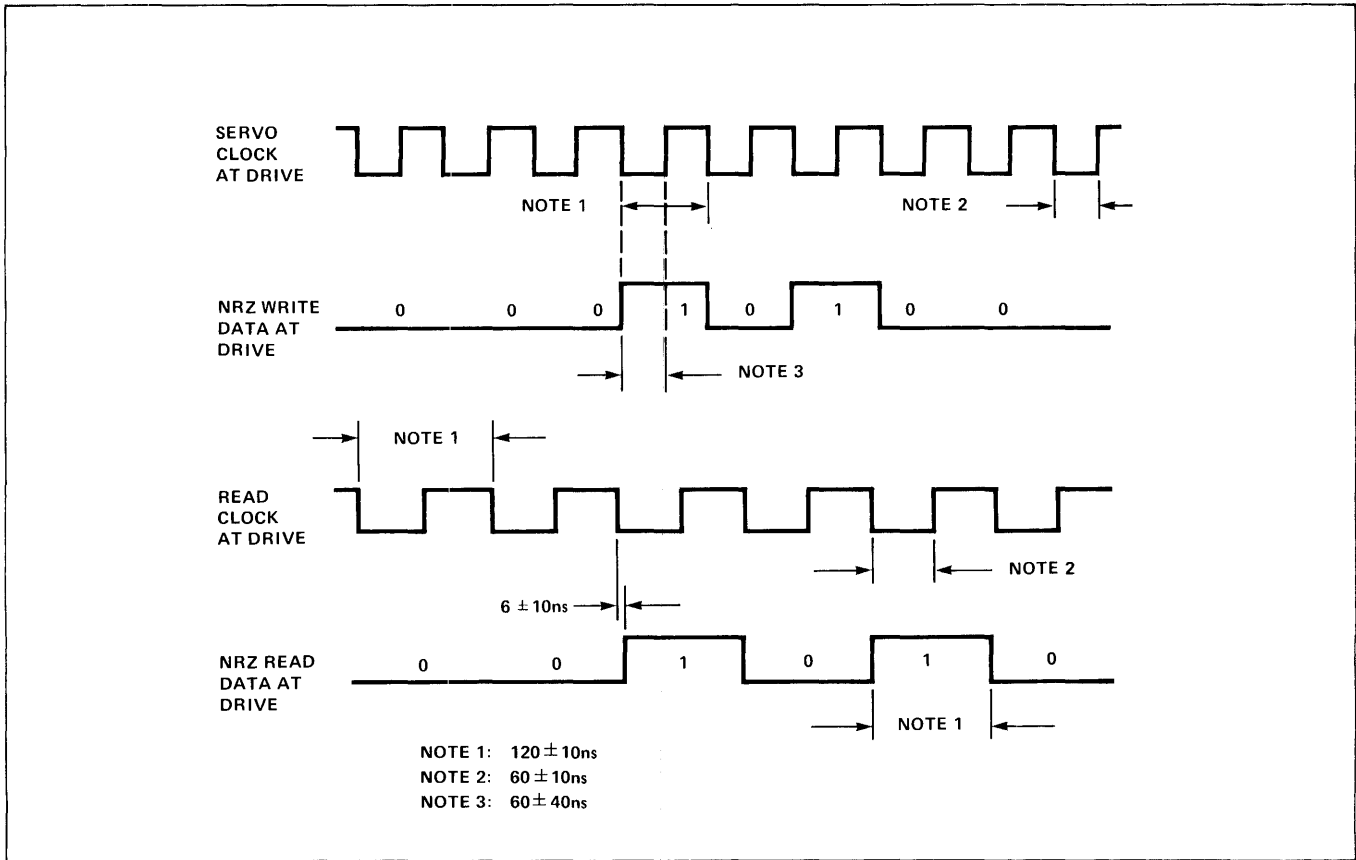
SERVO CLOCK AT DRIVE

NOTE 1

NOTE 2

NRZ WRITE DATA AT DRIVE

0 0 0 1 0 1 0 0

NOTE 3

NOTE 1

READ CLOCK AT DRIVE

NOTE 2

$6 \pm 10$ns

NRZ READ DATA AT DRIVE

0 0 1 0 1 0

NOTE 1

NOTE 1: $120 \pm 10$ns
NOTE 2: $60 \pm 10$ns
NOTE 3: $60 \pm 40$ns